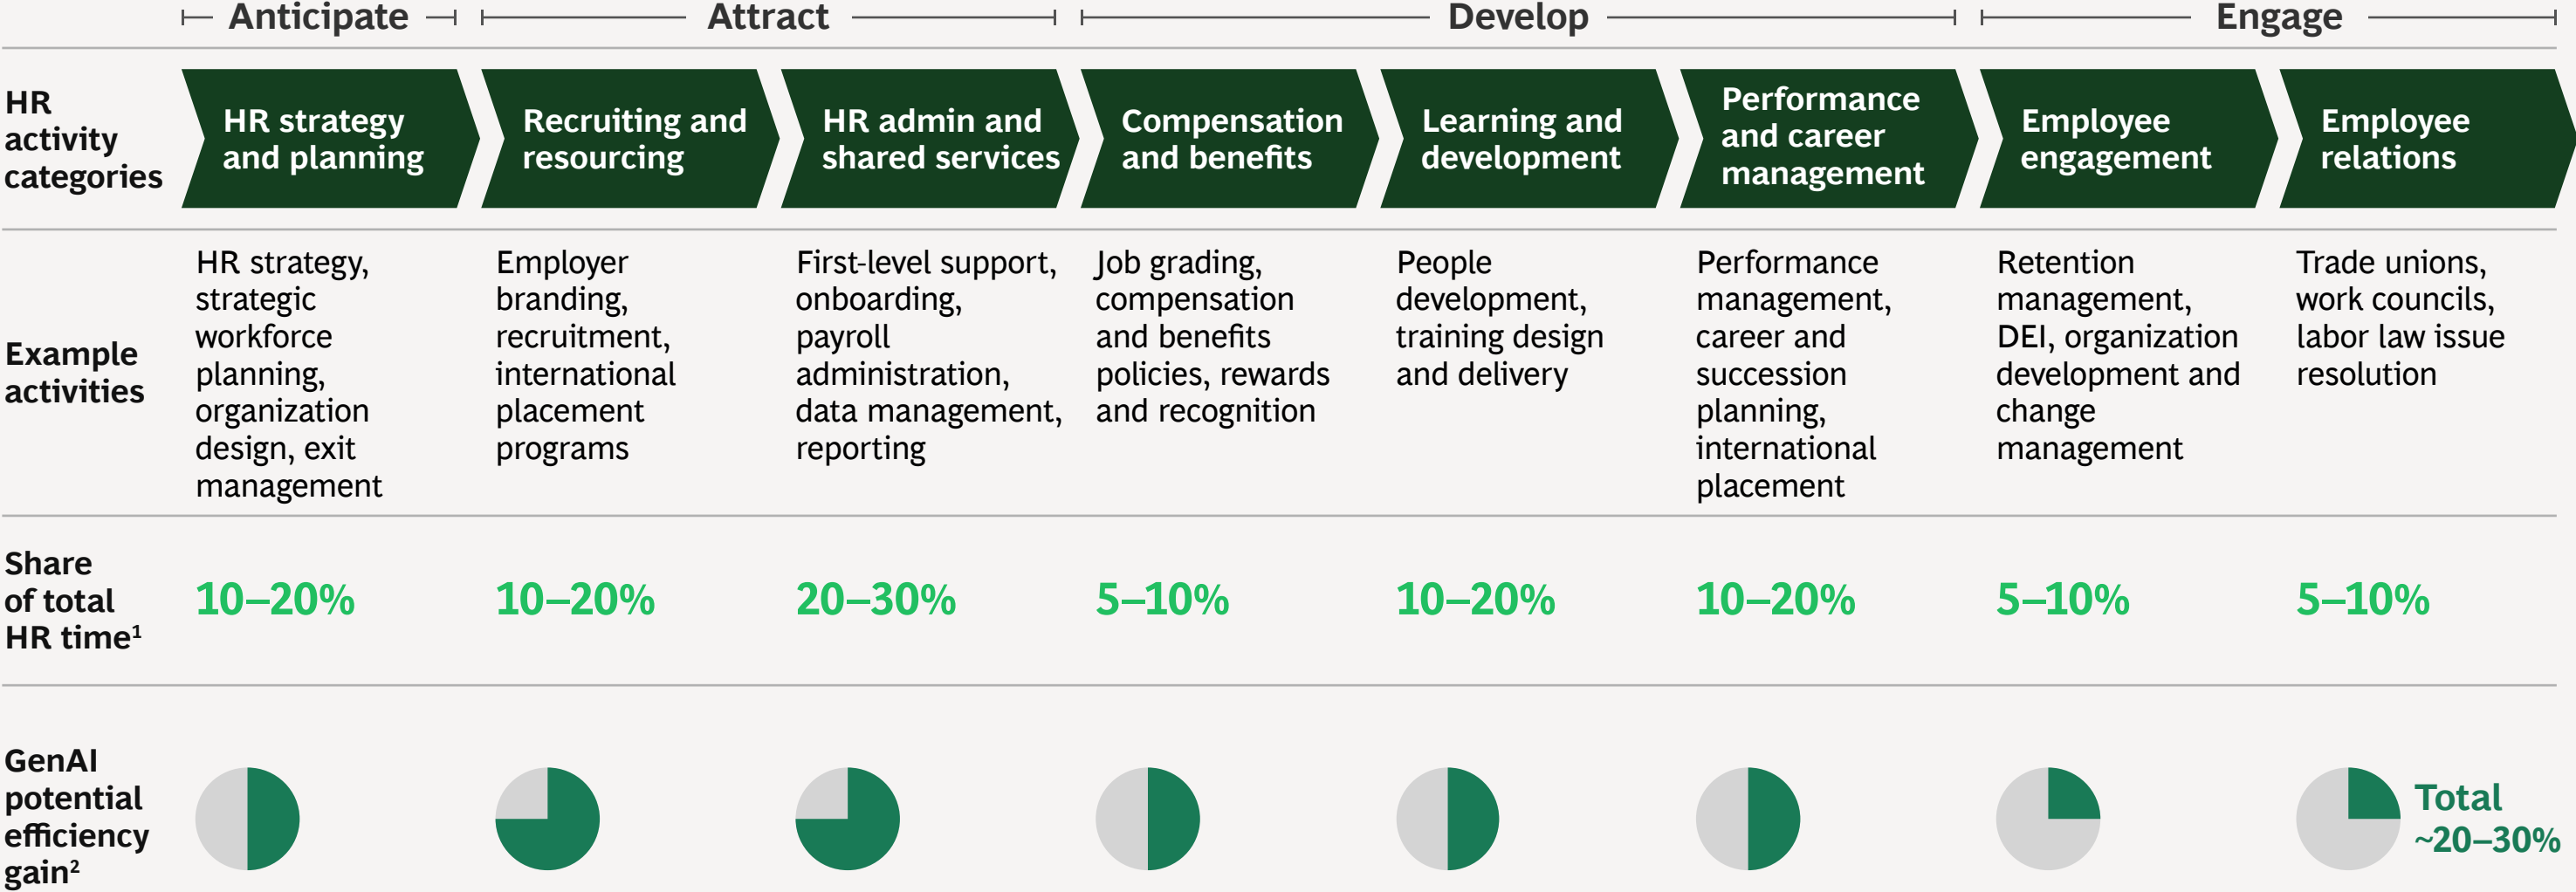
Anticipate | Attract | Develop | Engage

| HR activity categories | HR strategy and planning | Recruiting and resourcing | HR admin and shared services | Compensation and benefits | Learning and development | Performance and career management | Employee engagement | Employee relations |
|---|---|---|---|---|---|---|---|---|
| Example activities | HR strategy, strategic workforce planning, organization design, exit management | Employer branding, recruitment, international placement programs | First-level support, onboarding, payroll administration, data management, reporting | Job grading, compensation and benefits policies, rewards and recognition | People development, training design and delivery | Performance management, career and succession planning, international placement | Retention management, DEI, organization development and change management | Trade unions, work councils, labor law issue resolution |
| Share of total HR time¹ | 10–20% | 10–20% | 20–30% | 5–10% | 10–20% | 10–20% | 5–10% | 5–10% |
| GenAI potential efficiency gain² | | | | | | | | Total ~20–30% |